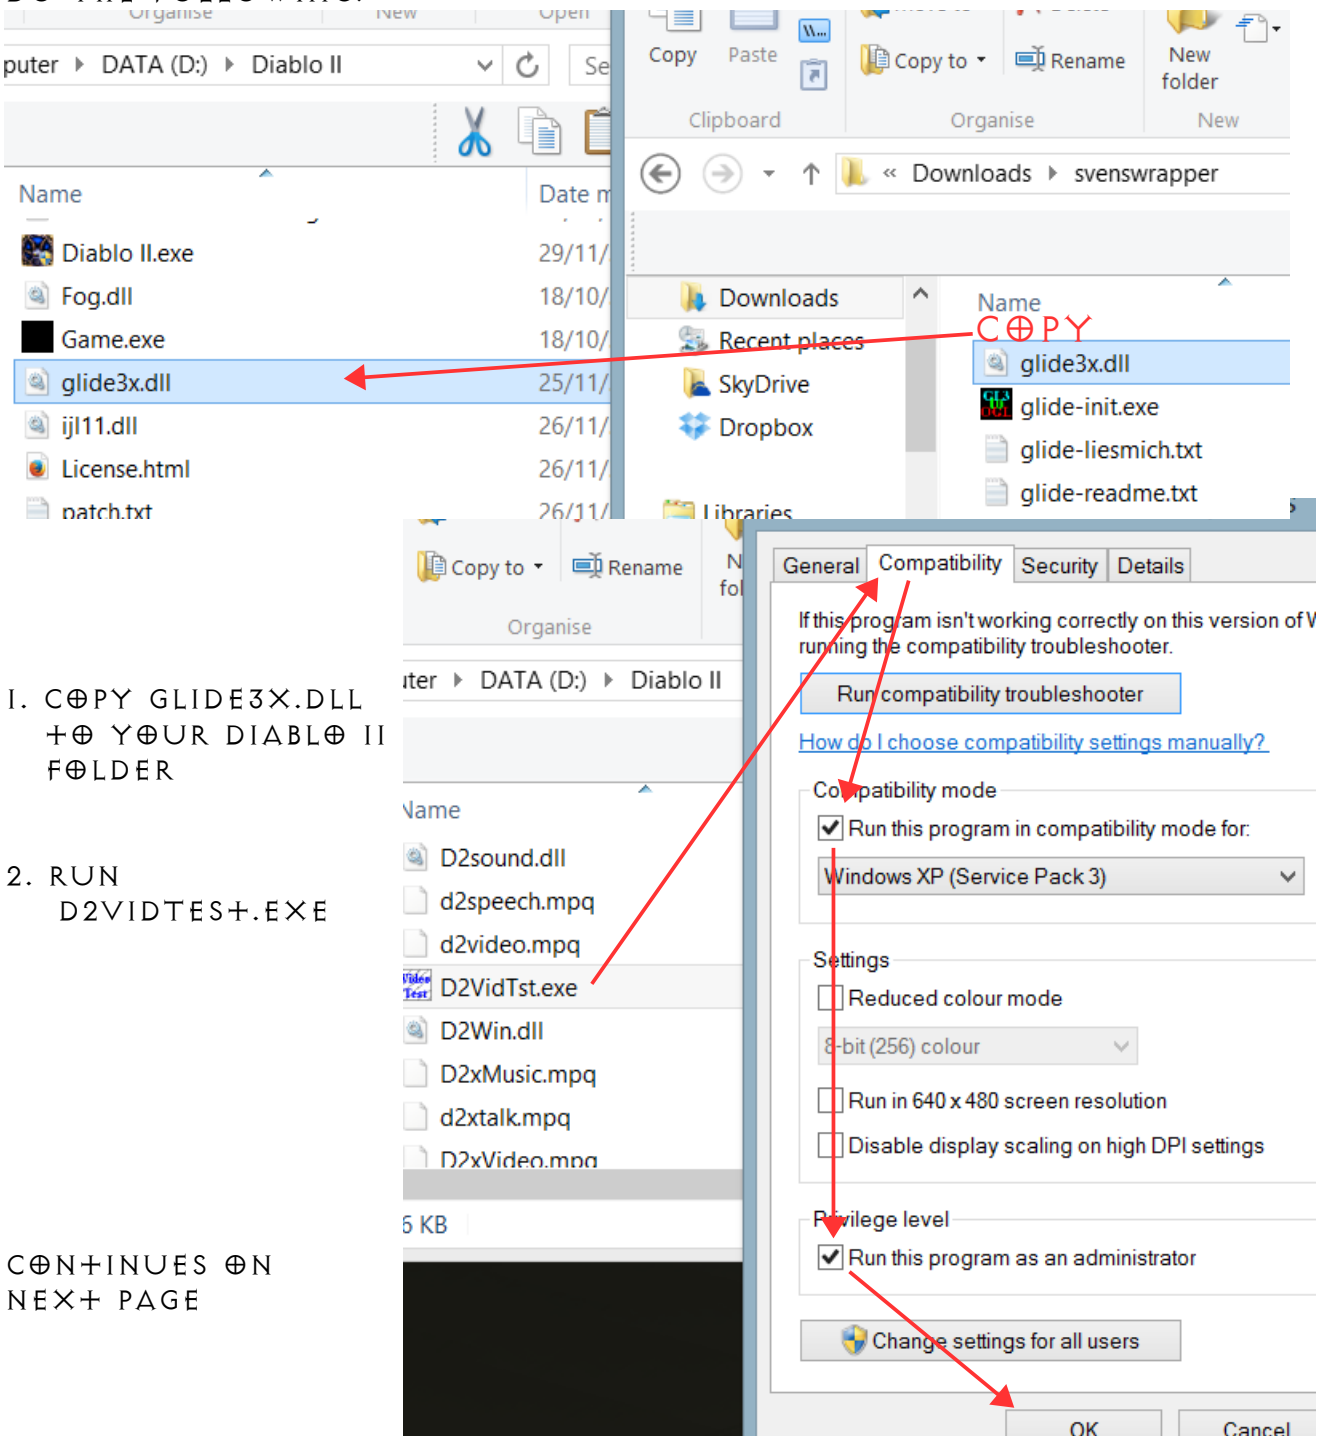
Organise New Open

puter ▸ DATA (D:) ▸ Diablo II

Name

Date m

Diablo II.exe 29/11/

Fog.dll 18/10/

Game.exe 18/10/

glide3x.dll 25/11/

ijl11.dll 26/11/

License.html 26/11/

patch.txt 26/11/

Copy Paste

Copy to ▾ Rename

New folder

Clipboard Organise New

« Downloads ▸ svenswrapper

Downloads

Recent places

SkyDrive

Dropbox

Libraries

Name

COPY

glide3x.dll

glide-init.exe

glide-liesmich.txt

glide-readme.txt

Copy to ▾ Rename

Organise

uter ▸ DATA (D:) ▸ Diablo II

Name

D2sound.dll

d2speech.mpq

d2video.mpq

D2VidTst.exe

D2Win.dll

D2xMusic.mpq

d2xtalk.mpq

D2xVideo.mpq

6 KB

1. COPY GLIDE3X.DLL TO YOUR DIABLO II FOLDER

2. RUN D2VIDTEST.EXE

CONTINUES ON NEXT PAGE

General Compatibility Security Details

If this program isn't working correctly on this version of W running the compatibility troubleshooter.

Run compatibility troubleshooter

How do I choose compatibility settings manually?

Compatibility mode

Run this program in compatibility mode for:

Windows XP (Service Pack 3)

Settings

Reduced colour mode

8-bit (256) colour

Run in 640 x 480 screen resolution

Disable display scaling on high DPI settings

Privilege level

Run this program as an administrator

Change settings for all users

OK Cancel